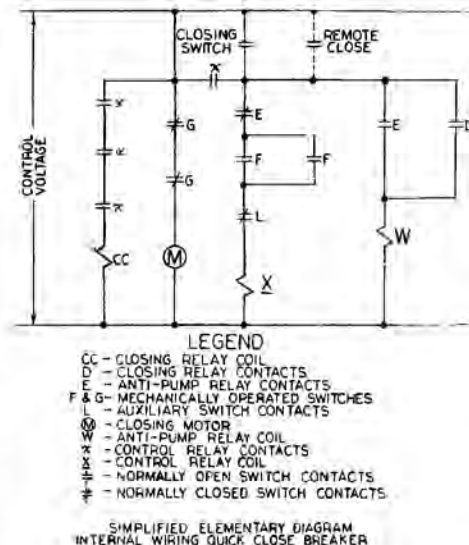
CLOSING SWITCH

REMOTE CLOSE

X

CONTROL VOLTAGE

X

X

X

G

G

E

F

F

L

E

D

CC

M

X

W

LEGEND

CC - CLOSING RELAY COIL
D - CLOSING RELAY CONTACTS
E - ANTI-PUMP RELAY CONTACTS
F & G - MECHANICALLY OPERATED SWITCHES
L - AUXILIARY SWITCH CONTACTS
M - CLOSING MOTOR
W - ANTI-PUMP RELAY COIL
X - CONTROL RELAY CONTACTS
X - CONTROL RELAY COIL
- NORMALLY OPEN SWITCH CONTACTS
- NORMALLY CLOSED SWITCH CONTACTS

SIMPLIFIED ELEMENTARY DIAGRAM
INTERNAL WIRING QUICK CLOSE BREAKER